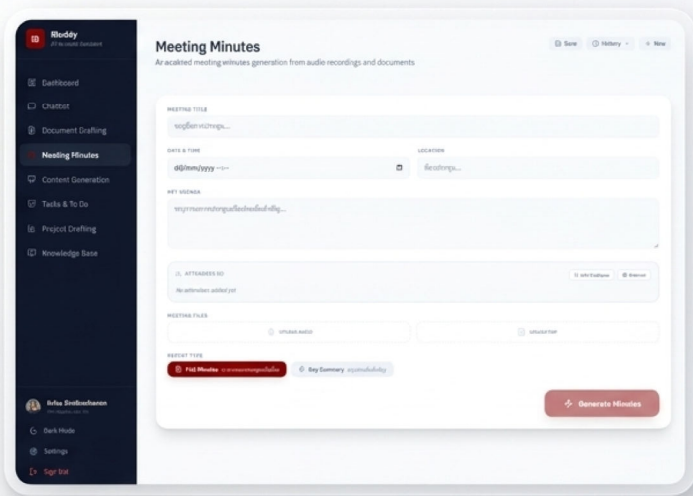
Rboddy
AI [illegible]

Dashboard
Chatbot
Document Drafting
Meeting Minutes
Content Generation
Tasks & To Do
Project Drafting
Knowledge Base

Infra Sroibouharon
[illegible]
Dark Mode
Settings
Sign out

Meeting Minutes
Ar acakted meeting winutes generation from audio recordings and documents

Save
History
New

MEETING TITLE
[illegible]

DATE & TIME
dd/mm/yyyy --:--

LOCATION
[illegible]

MET AGENDA
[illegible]

ATTENDEES (0)
Add Employee
Manual
No attendees added yet

MEETING FILES
UPLOAD AUDIO
UPLOAD PDF

REPORT TYPE
Full Minutes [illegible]
Key Summary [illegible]

Generate Minutes